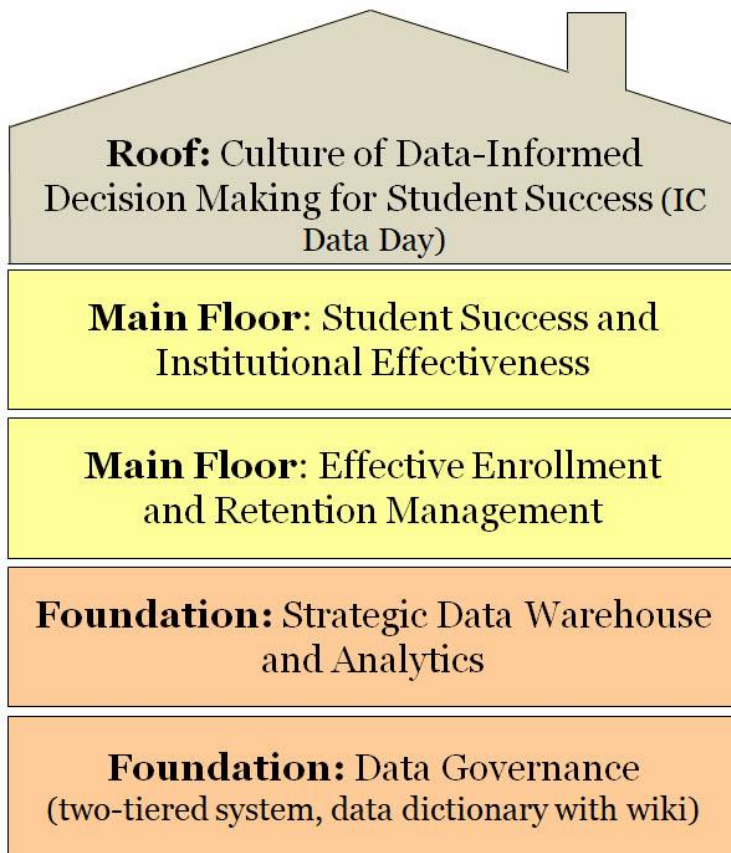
**Roof:** Culture of Data-Informed Decision Making for Student Success (IC Data Day)

**Main Floor**: Student Success and Institutional Effectiveness

**Main Floor**: Effective Enrollment and Retention Management

**Foundation:** Strategic Data Warehouse and Analytics

**Foundation:** Data Governance (two-tiered system, data dictionary with wiki)